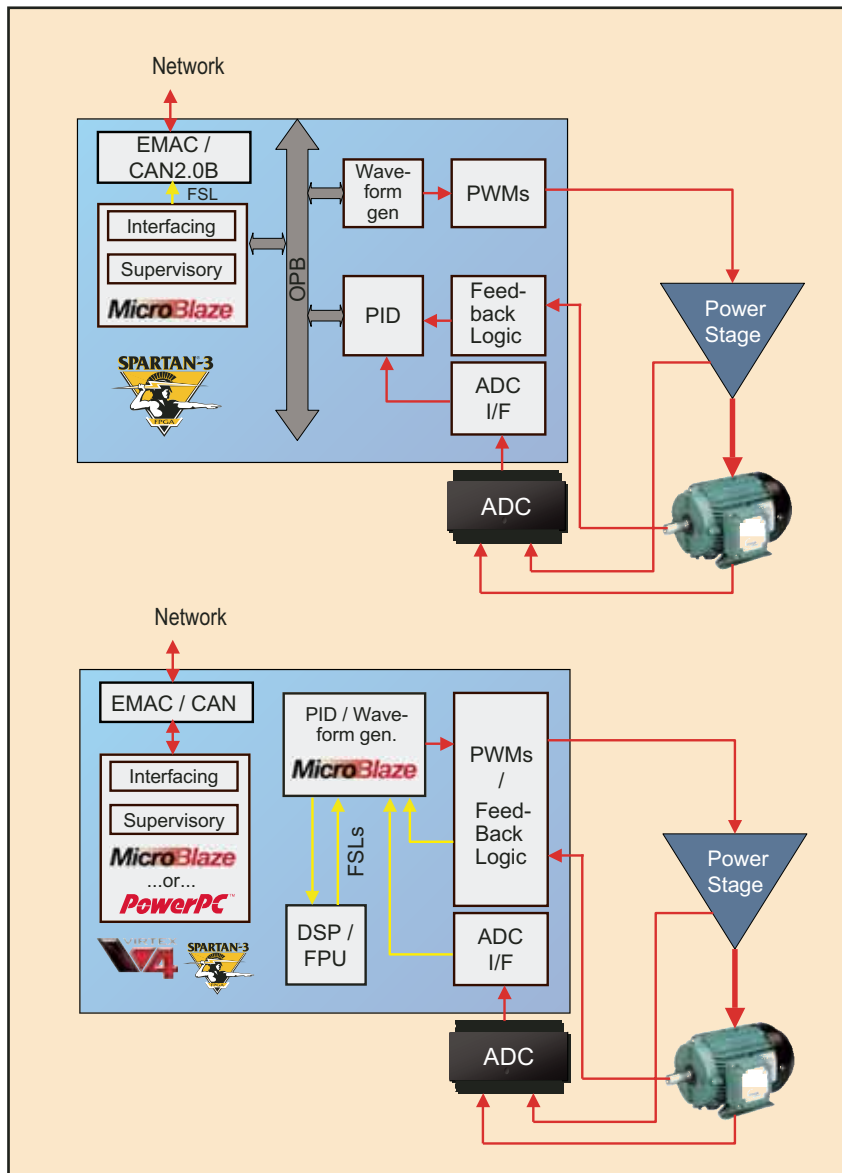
Network

EMAC / CAN2.0B

FSL

Interfacing

Supervisory

MicroBlaze

SPARTAN-3

FPGA

OPB

Waveform gen

PWMs

PID

Feedback Logic

ADC I/F

Power Stage

ADC

Network

EMAC / CAN

Interfacing

Supervisory

MicroBlaze

...or...

PowerPC

4

SPARTAN-3

PID / Waveform gen.

MicroBlaze

FSLs

DSP / FPU

PWMs / Feed-Back Logic

ADC I/F

Power Stage

ADC